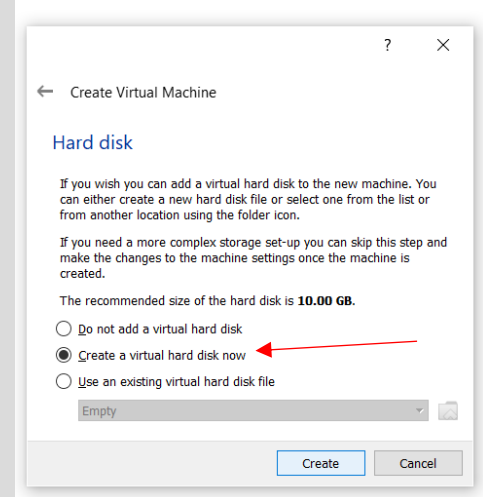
?
×

Create Virtual Machine

Hard disk

If you wish you can add a virtual hard disk to the new machine. You can either create a new hard disk file or select one from the list or from another location using the folder icon.

If you need a more complex storage set-up you can skip this step and make the changes to the machine settings once the machine is created.

The recommended size of the hard disk is **10.00 GB**.

Do not add a virtual hard disk

Create a virtual hard disk now

Use an existing virtual hard disk file

Empty

Create
Cancel